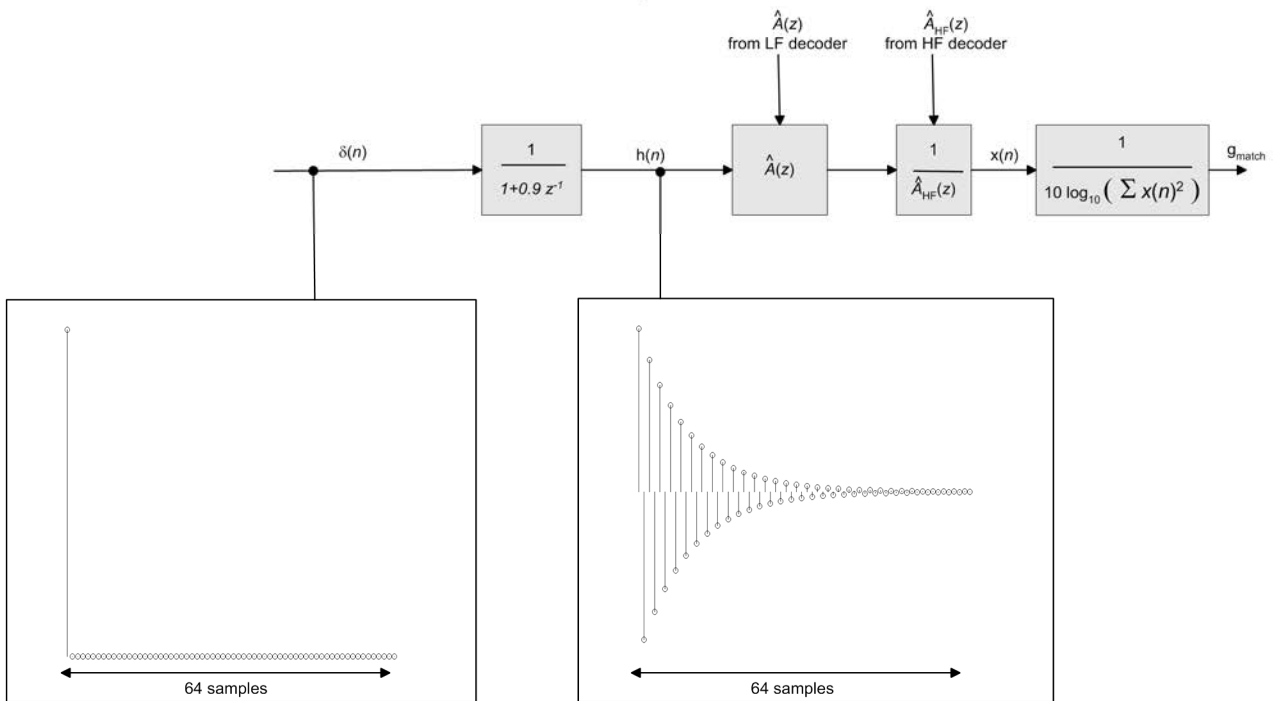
$\hat{A}(z)$
from LF decoder

$\hat{A}_{HF}(z)$
from HF decoder

$\delta(n)$

$\frac{1}{1+0.9\,z^{-1}}$

h(n)

$\hat{A}(z)$

$\frac{1}{\hat{A}_{HF}(z)}$

x(n)

$\frac{1}{10\log_{10}(\sum x(n)^2)}$

$g_{match}$

64 samples

64 samples